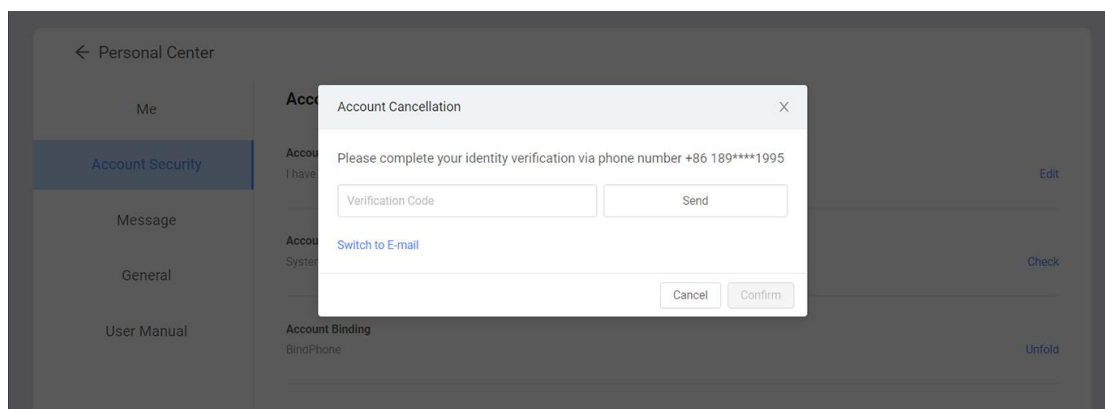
← Personal Center

Me

Account Security

Message

General

User Manual

Acc

Accou
I have

Accou
Syster

Account Binding
BindPhone

Edit

Check

Unfold

Account Cancellation

X

Please complete your identity verification via phone number +86 189****1995

Verification Code

Send

Switch to E-mail

Cancel

Confirm